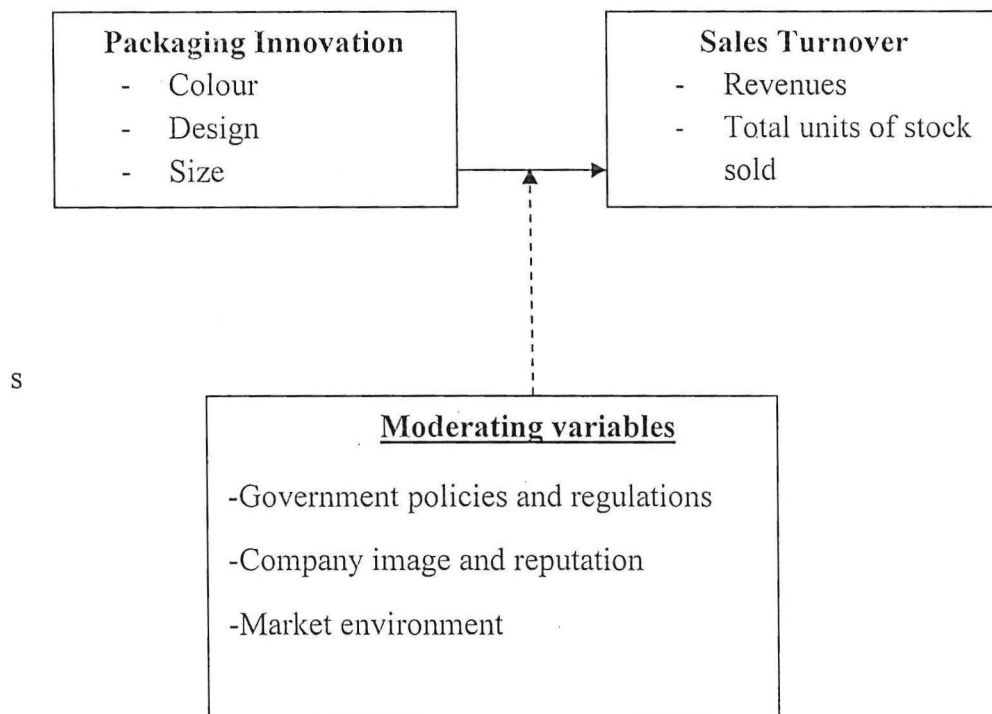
Packaging Innovation
- Colour
- Design
- Size

Sales Turnover
- Revenues
- Total units of stock sold

s

Moderating variables
-Government policies and regulations
-Company image and reputation
-Market environment